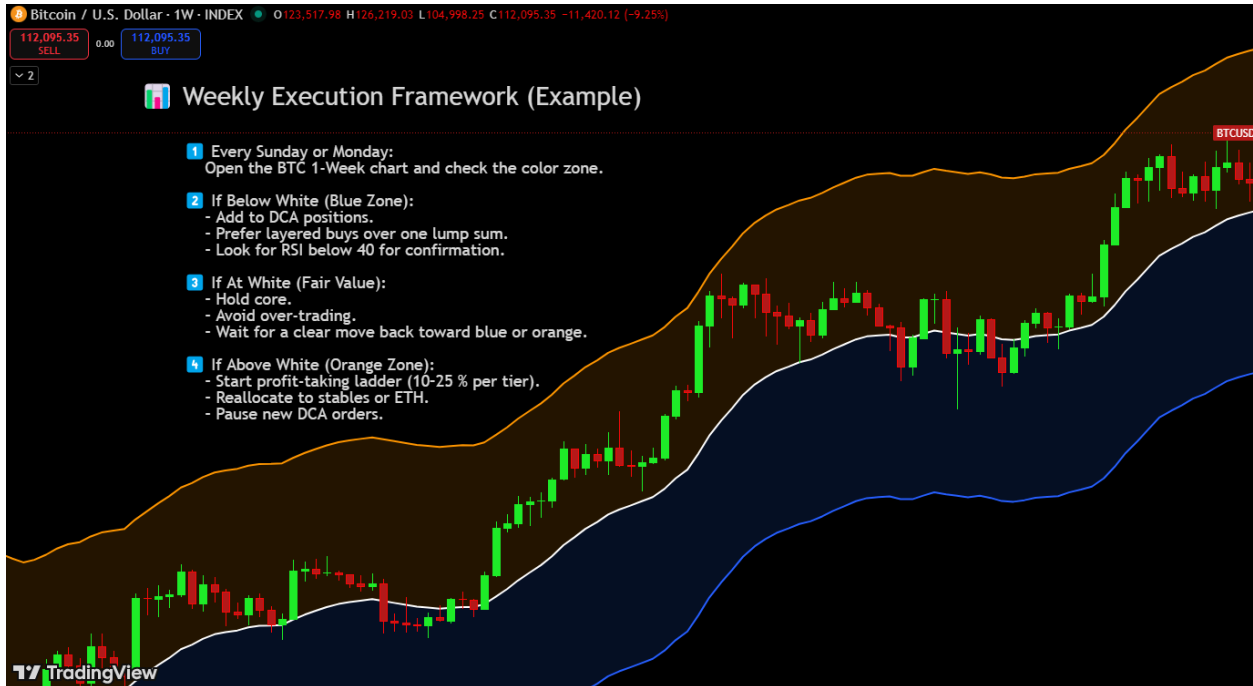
Bitcoin / U.S. Dollar · 1W · INDEX O123,517.98 H126,219.03 L104,998.25 C112,095.35 −11,420.12 (−9.25%)

112,095.35 SELL 0.00 112,095.35 BUY

2

Weekly Execution Framework (Example)

1 Every Sunday or Monday:
Open the BTC 1-Week chart and check the color zone.

2 If Below White (Blue Zone):
- Add to DCA positions.
- Prefer layered buys over one lump sum.
- Look for RSI below 40 for confirmation.

3 If At White (Fair Value):
- Hold core.
- Avoid over-trading.
- Wait for a clear move back toward blue or orange.

4 If Above White (Orange Zone):
- Start profit-taking ladder (10-25 % per tier).
- Reallocate to stables or ETH.
- Pause new DCA orders.

BTCUSD

TradingView